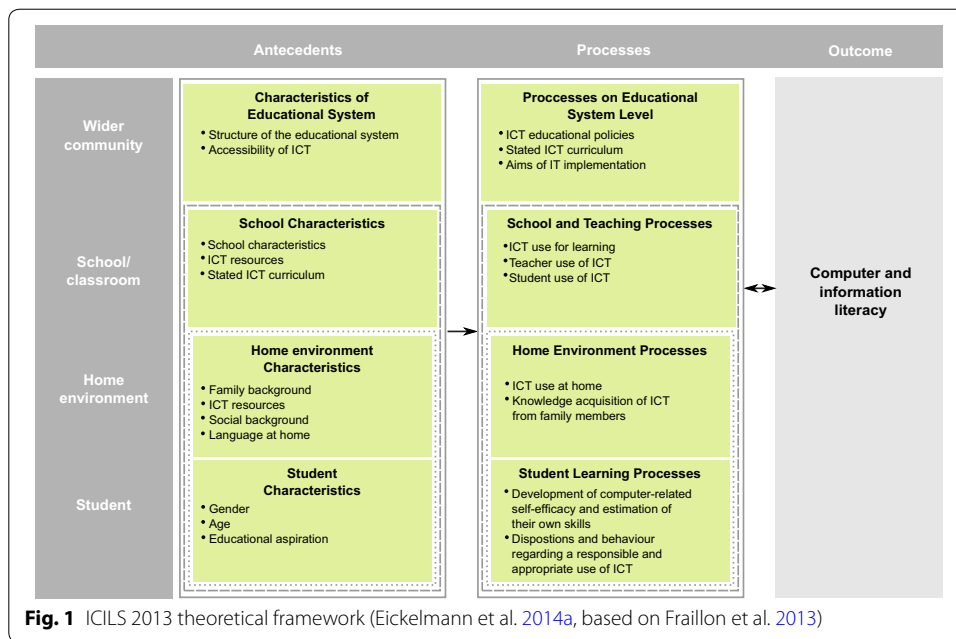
Antecedents

Processes

Outcome

Wider community

School/ classroom

Home environment

Student

Characteristics of Educational System
• Structure of the educational system
• Accessibility of ICT

School Characteristics
• School characteristics
• ICT resources
• Stated ICT curriculum

Home environment Characteristics
• Family background
• ICT resources
• Social background
• Language at home

Student Characteristics
• Gender
• Age
• Educational aspiration

Proccesses on Educational System Level
• ICT educational policies
• Stated ICT curriculum
• Aims of IT implementation

School and Teaching Processes
• ICT use for learning
• Teacher use of ICT
• Student use of ICT

Home Environment Processes
• ICT use at home
• Knowledge acquisition of ICT from family members

Student Learning Processes
• Development of computer-related self-efficacy and estimation of their own skills
• Dispostions and behaviour regarding a responsible and appropriate use of ICT

Computer and information literacy

**Fig. 1** ICILS 2013 theoretical framework (Eickelmann et al. 2014a, based on Fraillon et al. 2013)